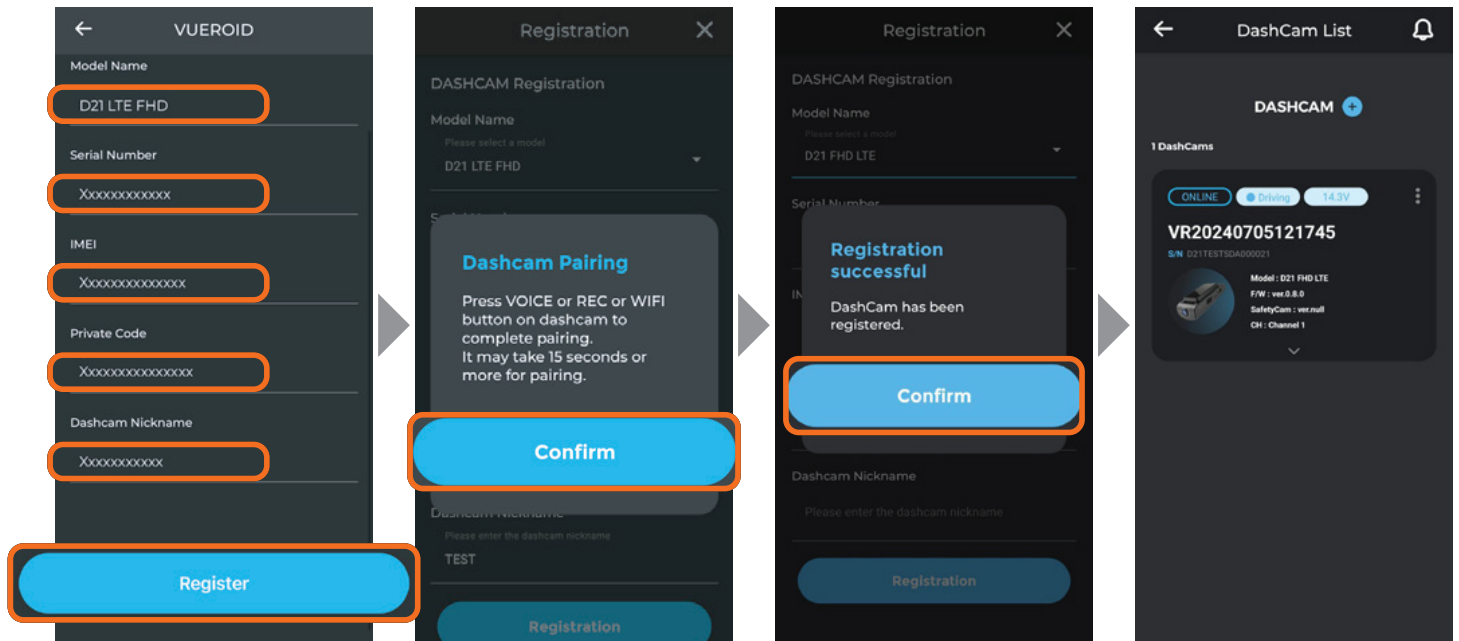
VUEROID

Model Name
D21 LTE FHD

Serial Number
Xxxxxxxxxxxx

IMEI
Xxxxxxxxxxxxxx

Private Code
Xxxxxxxxxxxxxxx

Dashcam Nickname
Xxxxxxxxxxx

Register

Registration

DASHCAM Registration

Model Name
Please select a model
D21 LTE FHD

Dashcam Pairing

Press VOICE or REC or WIFI button on dashcam to complete pairing.
It may take 15 seconds or more for pairing.

Confirm

Dashcam Nickname
Please enter the dashcam nickname
TEST

Registration

Registration

DASHCAM Registration

Model Name
Please select a model
D21 FHD LTE

Serial Number

Registration successful

DashCam has been registered.

Confirm

Dashcam Nickname
Please enter the dashcam nickname

Registration

DashCam List

DASHCAM

1 DashCams

ONLINE
Driving
14.3V

VR20240705121745
S/N D21TESTSDA000021

Model : D21 FHD LTE
F/W : ver.0.8.0
SafetyCam : ver.null
CH : Channel 1